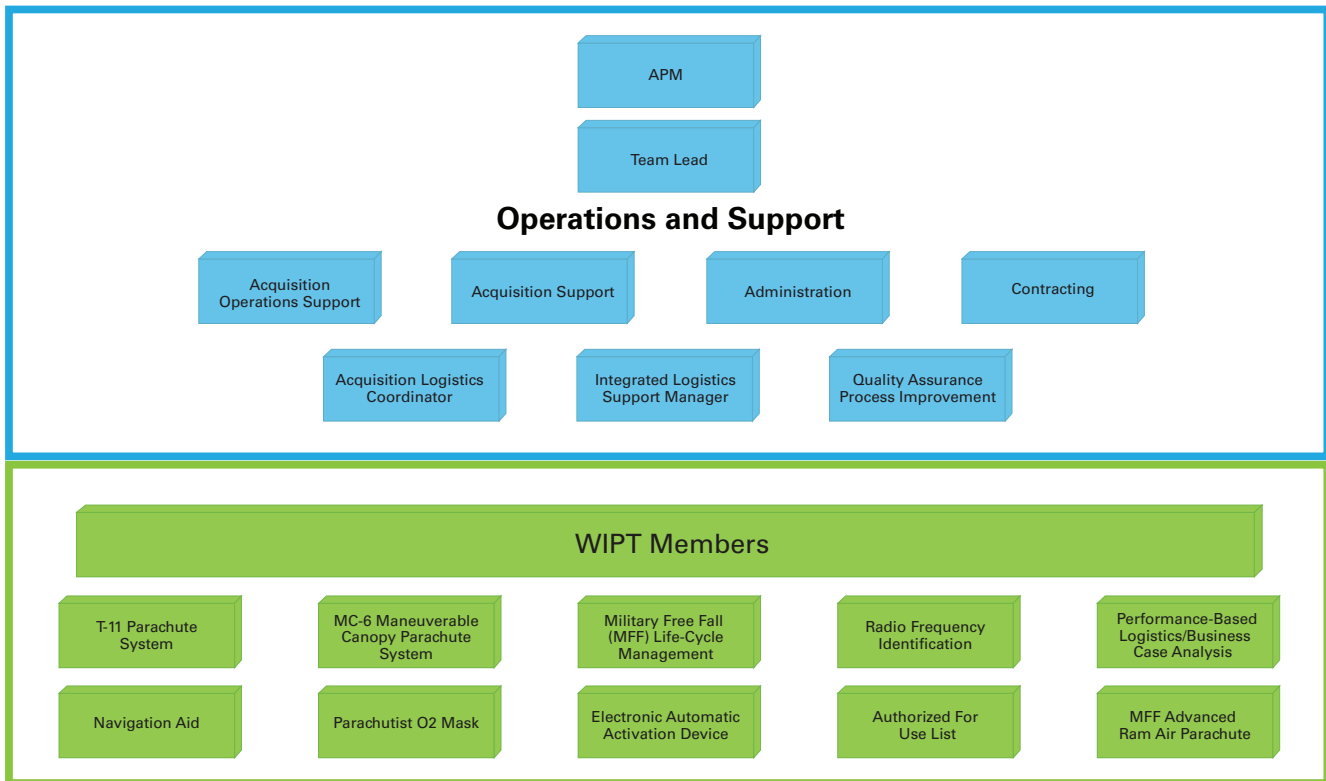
APM

Team Lead

Operations and Support

Acquisition Operations Support

Acquisition Support

Administration

Contracting

Acquisition Logistics Coordinator

Integrated Logistics Support Manager

Quality Assurance Process Improvement

WIPT Members

T-11 Parachute System

MC-6 Maneuverable Canopy Parachute System

Military Free Fall (MFF) Life-Cycle Management

Radio Frequency Identification

Performance-Based Logistics/Business Case Analysis

Navigation Aid

Parachutist O2 Mask

Electronic Automatic Activation Device

Authorized For Use List

MFF Advanced Ram Air Parachute